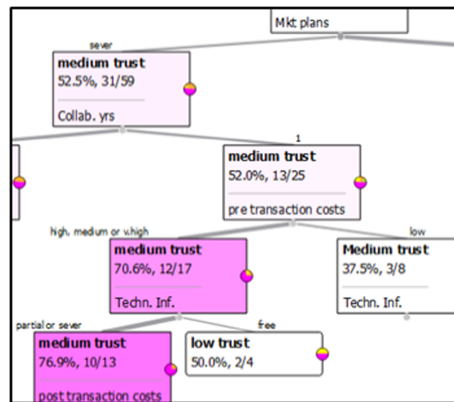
Mkt plans

sever

medium trust
52.5%, 31/59
Collab. yrs

1

medium trust
52.0%, 13/25
pre transaction costs

high, medium or v.high

low

medium trust
70.6%, 12/17
Techn. Inf.

Medium trust
37.5%, 3/8
Techn. Inf.

partial or sever

free

medium trust
76.9%, 10/13
post transaction costs

low trust
50.0%, 2/4